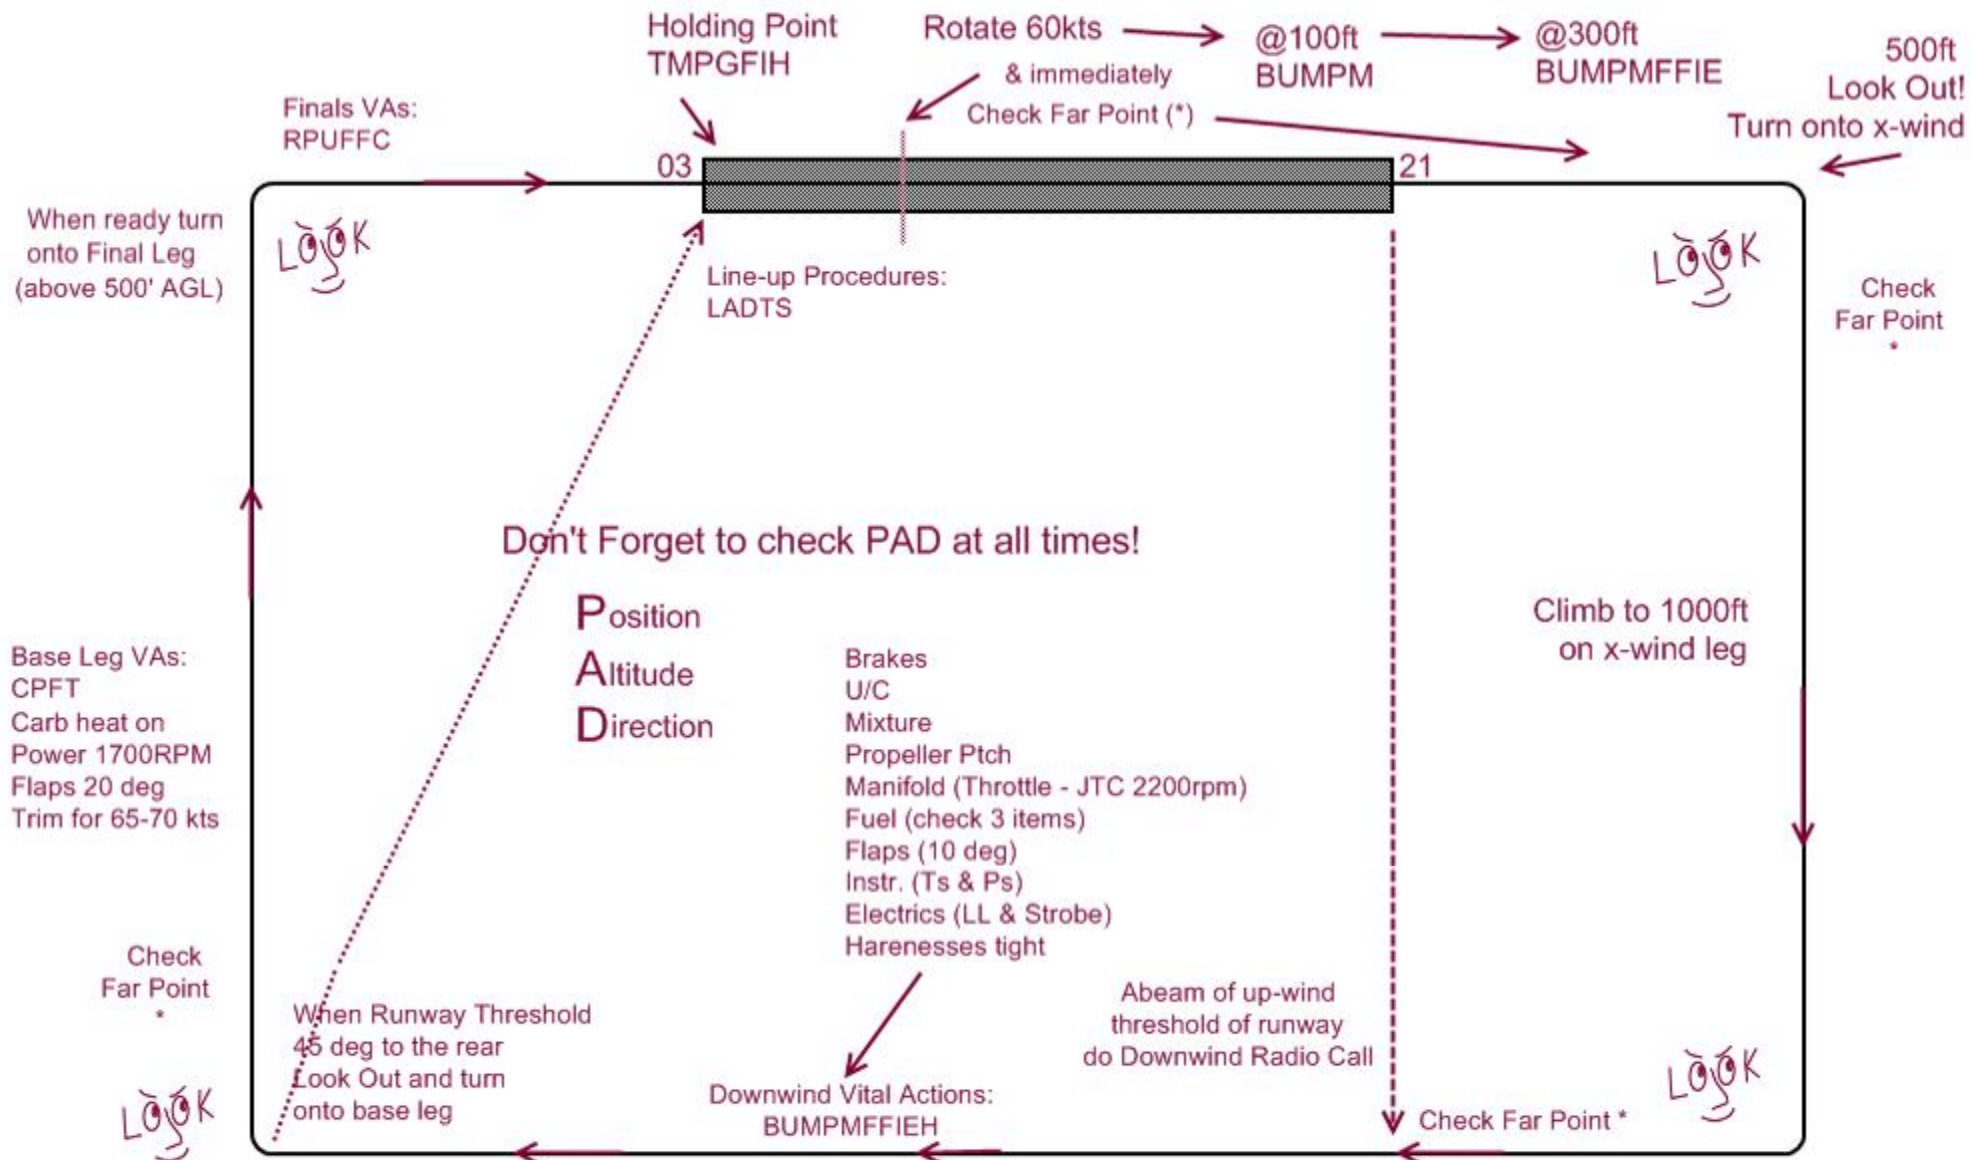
Holding Point
TMPGFIH

Rotate 60kts

& immediately
Check Far Point (*)

@100ft
BUMPM

@300ft
BUMPMFFIE

500ft
Look Out!
Turn onto x-wind

Finals VAs:
RPUFFC

03

21

When ready turn onto Final Leg (above 500' AGL)

LOOK

Line-up Procedures:
LADTS

LOOK

Check
Far Point
*

Don't Forget to check PAD at all times!

Position
Altitude
Direction

Climb to 1000ft on x-wind leg

Base Leg VAs:
CPFT
Carb heat on
Power 1700RPM
Flaps 20 deg
Trim for 65-70 kts

Brakes
U/C
Mixture
Propeller Ptch
Manifold (Throttle - JTC 2200rpm)
Fuel (check 3 items)
Flaps (10 deg)
Instr. (Ts & Ps)
Electrics (LL & Strobe)
Harenesses tight

Check
Far Point
*

When Runway Threshold 45 deg to the rear Look Out and turn onto base leg

Abeam of up-wind threshold of runway do Downwind Radio Call

LOOK

Downwind Vital Actions:
BUMPMFFIEH

Check Far Point *

LOOK